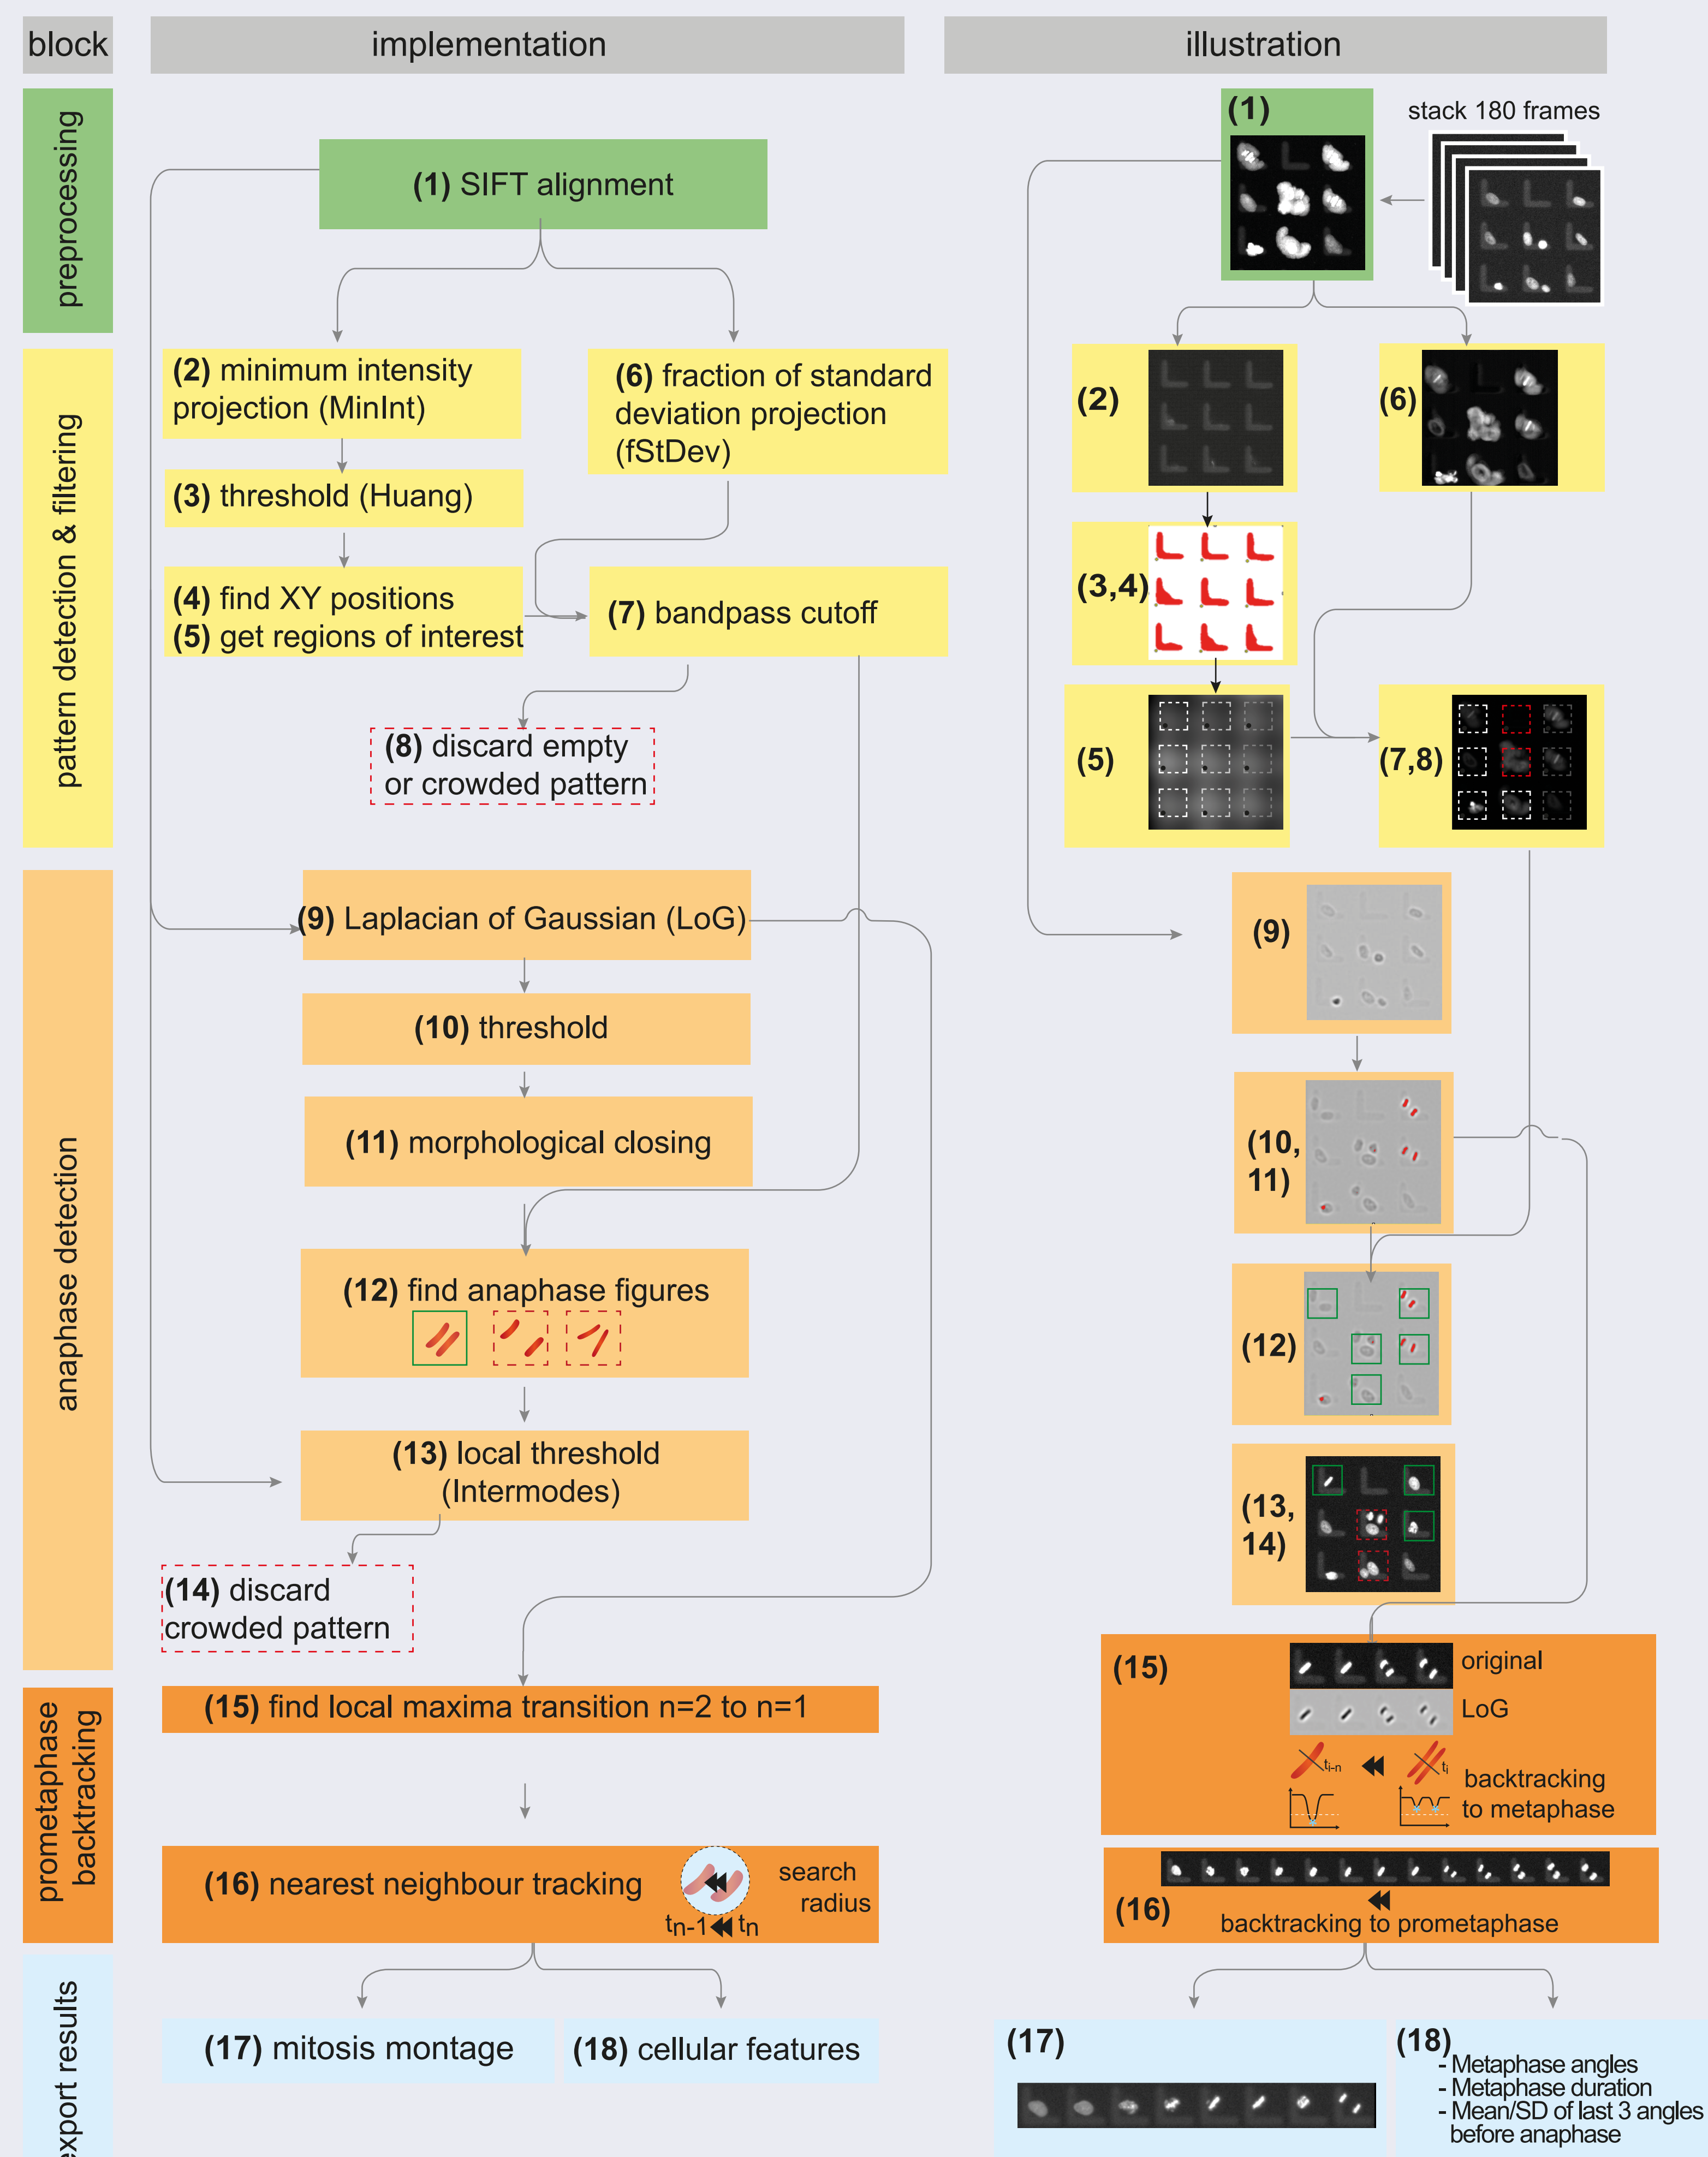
block

implementation

illustration

preprocessing

pattern detection & filtering

anaphase detection

prometaphase backtracking

export results

(1) SIFT alignment

(2) minimum intensity projection (MinInt)

(6) fraction of standard deviation projection (fStDev)

(3) threshold (Huang)

(4) find XY positions
(5) get regions of interest

(7) bandpass cutoff

(8) discard empty or crowded pattern

(9) Laplacian of Gaussian (LoG)

(10) threshold

(11) morphological closing

(12) find anaphase figures

(13) local threshold (Intermodes)

(14) discard crowded pattern

(15) find local maxima transition n=2 to n=1

(16) nearest neighbour tracking

search radius

$t_{n-1}$ $t_n$

(17) mitosis montage

(18) cellular features

(1)

stack 180 frames

(2)

(6)

(3,4)

(5)

(7,8)

(9)

(10, 11)

(12)

(13, 14)

(15)

original

LoG

$t_{i-n}$ $t_i$

backtracking to metaphase

(16)

backtracking to prometaphase

(17)

(18)
- Metaphase angles
- Metaphase duration
- Mean/SD of last 3 angles before anaphase